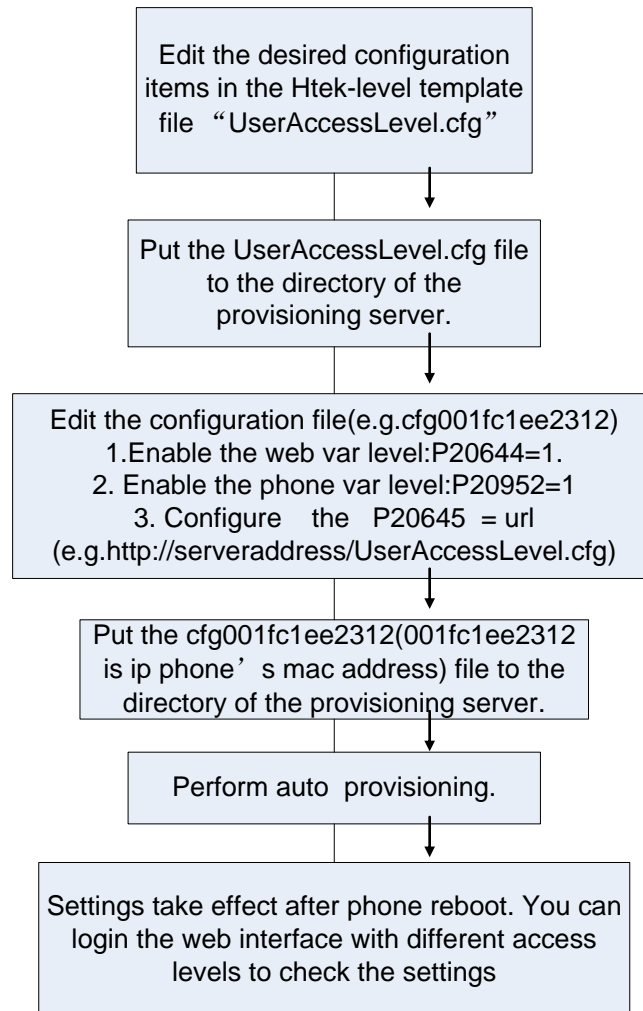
Edit the desired configuration items in the Htek-level template file “UserAccessLevel.cfg”

Put the UserAccessLevel.cfg file to the directory of the provisioning server.

Edit the configuration file(e.g.cfg001fc1ee2312)
1.Enable the web var level:P20644=1.
2. Enable the phone var level:P20952=1
3. Configure the P20645 = url
(e.g.http://serveraddress/UserAccessLevel.cfg)

Put the cfg001fc1ee2312(001fc1ee2312 is ip phone’s mac address) file to the directory of the provisioning server.

Perform auto provisioning.

Settings take effect after phone reboot. You can login the web interface with different access levels to check the settings